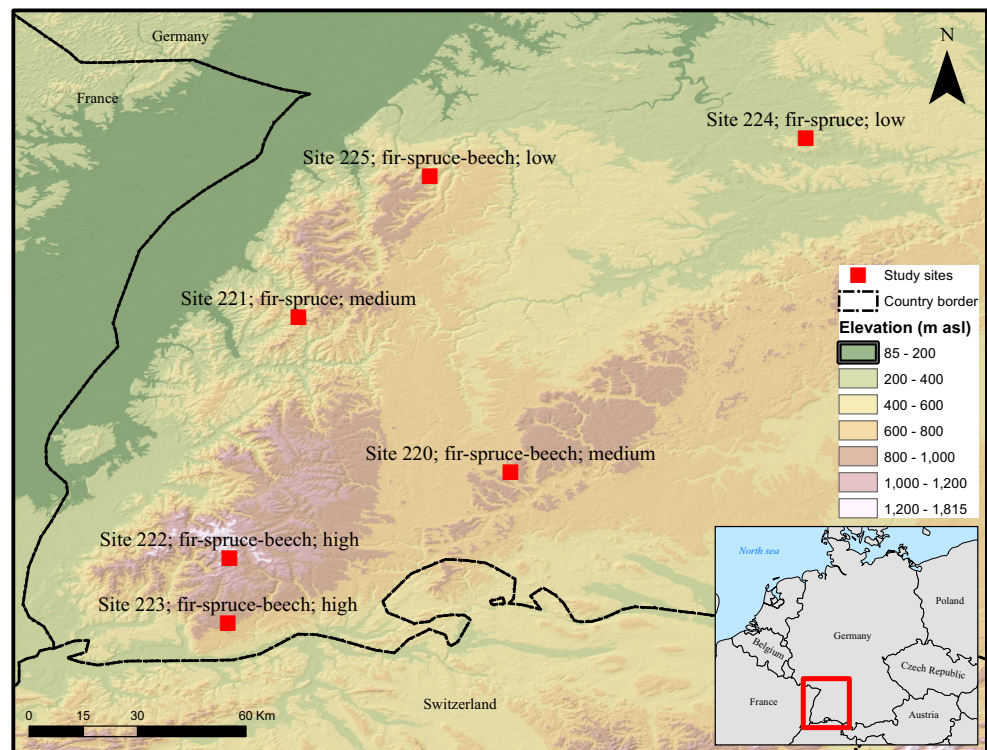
Germany

France

N

Site 224; fir-spruce; low

Site 225; fir-spruce-beech; low

Site 221; fir-spruce; medium

Site 220; fir-spruce-beech; medium

Site 222; fir-spruce-beech; high

Site 223; fir-spruce-beech; high

Switzerland

0 15 30 60 Km

Study sites
Country border
Elevation (m asl)
85 - 200
200 - 400
400 - 600
600 - 800
800 - 1,000
1,000 - 1,200
1,200 - 1,815

North sea
Poland
Germany
Belgium
Czech Republic
France
Austria